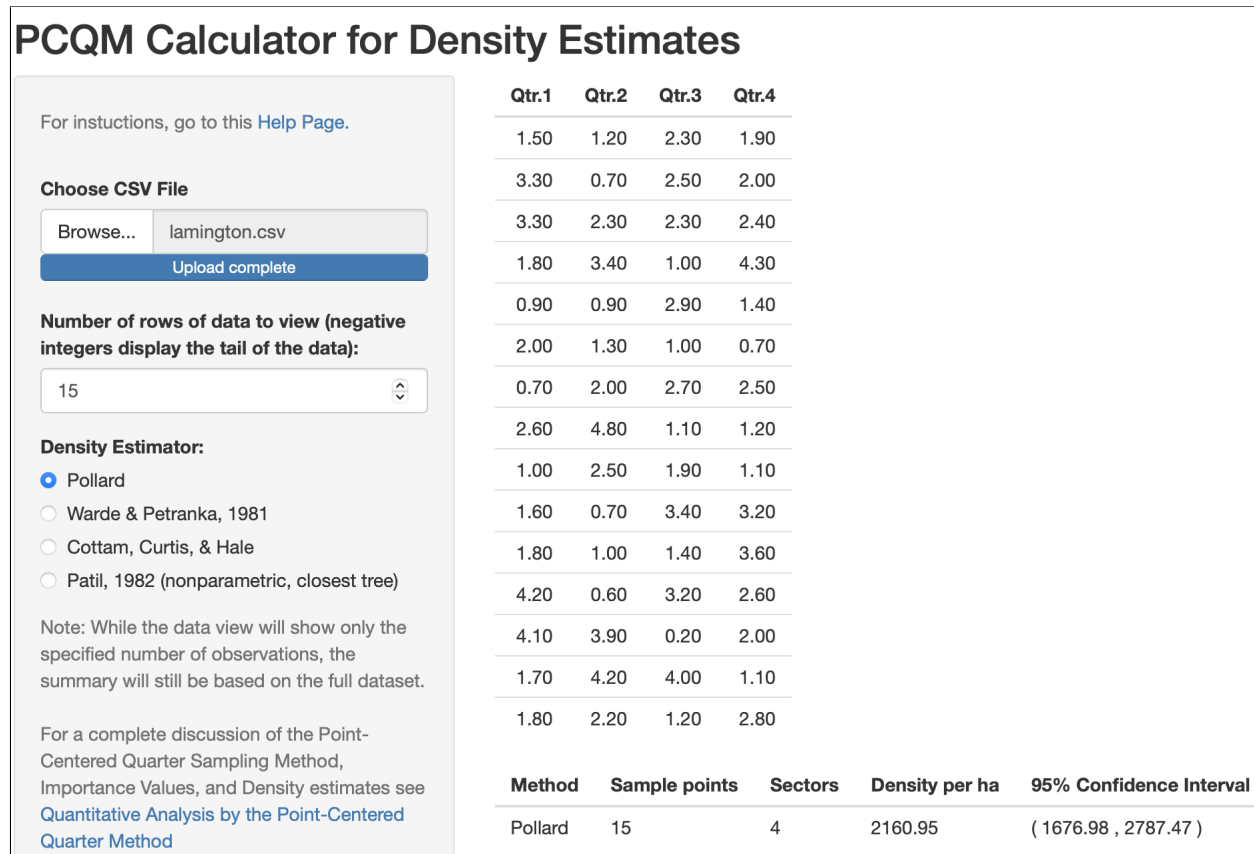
PCQM Calculator for Density Estimates

For instuctions, go to this Help Page.

Choose CSV File

Browse... lamington.csv

Upload complete

Number of rows of data to view (negative integers display the tail of the data):

15

Density Estimator:

Pollard

Warde & Petranka, 1981

Cottam, Curtis, & Hale

Patil, 1982 (nonparametric, closest tree)

Note: While the data view will show only the specified number of observations, the summary will still be based on the full dataset.

For a complete discussion of the Point-Centered Quarter Sampling Method, Importance Values, and Density estimates see Quantitative Analysis by the Point-Centered Quarter Method

| Qtr.1 | Qtr.2 | Qtr.3 | Qtr.4 |
|---|---|---|---|
| 1.50 | 1.20 | 2.30 | 1.90 |
| 3.30 | 0.70 | 2.50 | 2.00 |
| 3.30 | 2.30 | 2.30 | 2.40 |
| 1.80 | 3.40 | 1.00 | 4.30 |
| 0.90 | 0.90 | 2.90 | 1.40 |
| 2.00 | 1.30 | 1.00 | 0.70 |
| 0.70 | 2.00 | 2.70 | 2.50 |
| 2.60 | 4.80 | 1.10 | 1.20 |
| 1.00 | 2.50 | 1.90 | 1.10 |
| 1.60 | 0.70 | 3.40 | 3.20 |
| 1.80 | 1.00 | 1.40 | 3.60 |
| 4.20 | 0.60 | 3.20 | 2.60 |
| 4.10 | 3.90 | 0.20 | 2.00 |
| 1.70 | 4.20 | 4.00 | 1.10 |
| 1.80 | 2.20 | 1.20 | 2.80 |

| Method | Sample points | Sectors | Density per ha | 95% Confidence Interval |
|---|---|---|---|---|
| Pollard | 15 | 4 | 2160.95 | ( 1676.98 , 2787.47 ) |